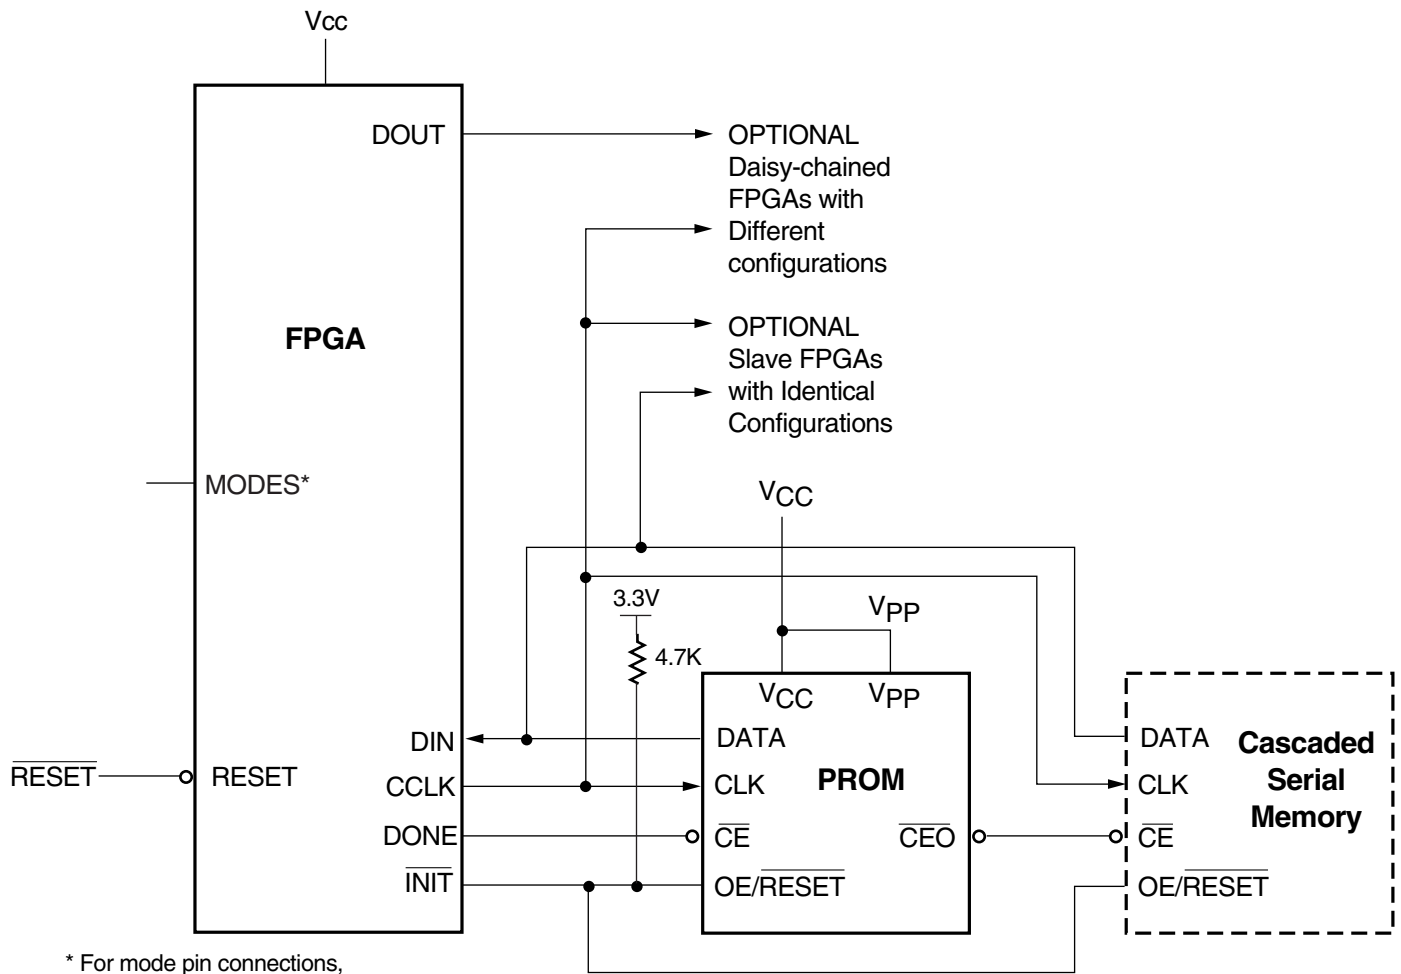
Vcc

DOUT

OPTIONAL
Daisy-chained
FPGAs with
Different
configurations

FPGA

OPTIONAL
Slave FPGAs
with Identical
Configurations

MODES*

$V_{CC}$

3.3V

$V_{PP}$

4.7K

$V_{CC}$ $V_{PP}$

DIN

DATA

DATA

Cascaded
Serial
Memory

$\overline{RESET}$

RESET

CCLK

CLK

PROM

CLK

DONE

$\overline{CE}$

$\overline{CEO}$

$\overline{CE}$

$\overline{INIT}$

OE/$\overline{RESET}$

OE/$\overline{RESET}$

* For mode pin connections,